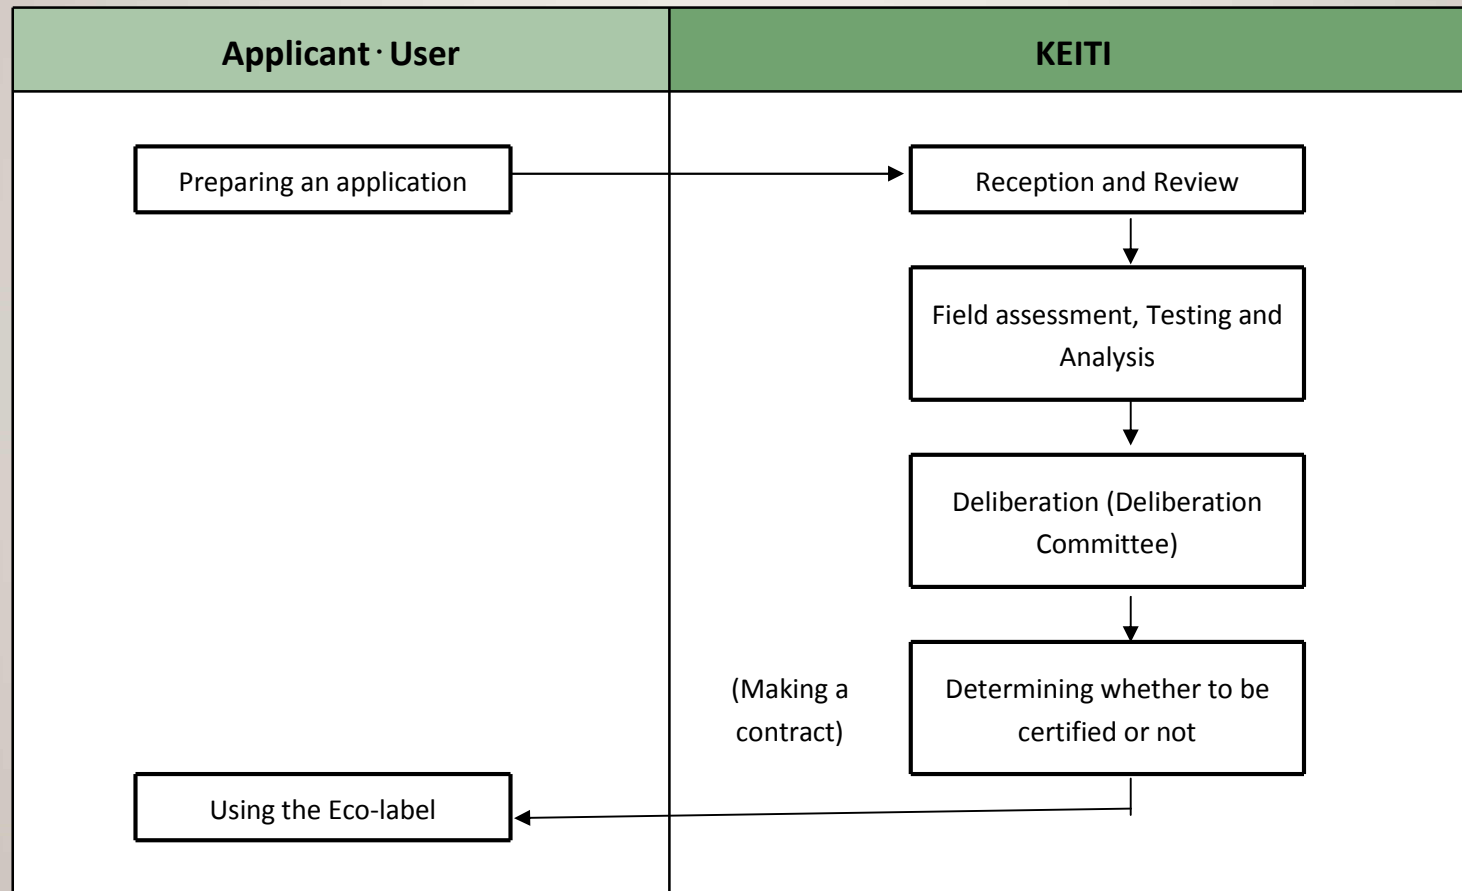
Applicant · User

KEITI

Preparing an application

Reception and Review

Field assessment, Testing and Analysis

Deliberation (Deliberation Committee)

(Making a contract)

Determining whether to be certified or not

Using the Eco-label